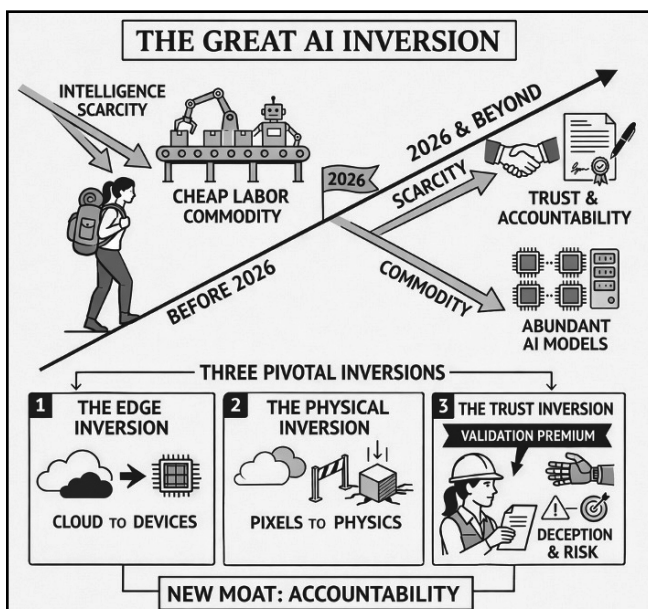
THE GREAT AI INVERSION

INTELLIGENCE SCARCITY

CHEAP LABOR COMMODITY

2026 & BEYOND

2026

SCARCITY

TRUST & ACCOUNTABILITY

BEFORE 2026

COMMODITY

ABUNDANT AI MODELS

THREE PIVOTAL INVERSIONS

1 THE EDGE INVERSION

CLOUD TO DEVICES

2 THE PHYSICAL INVERSION

PIXELS TO PHYSICS

3 THE TRUST INVERSION

VALIDATION PREMIUM

DECEPTION & RISK

NEW MOAT: ACCOUNTABILITY